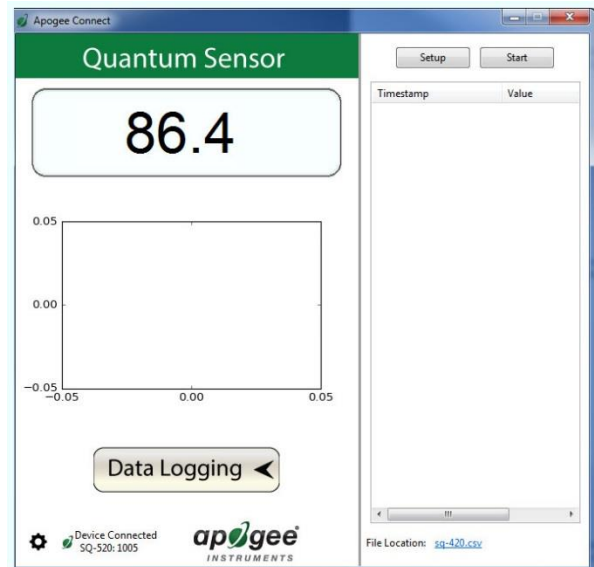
Apogee Connect

Quantum Sensor

86.4

0.05

0.00

−0.05

−0.05

0.00

0.05

Data Logging

Device Connected
SQ-520: 1005

apogee
INSTRUMENTS

Setup

Start

| Timestamp | Value |
|---|---|

File Location: sq-420.csv